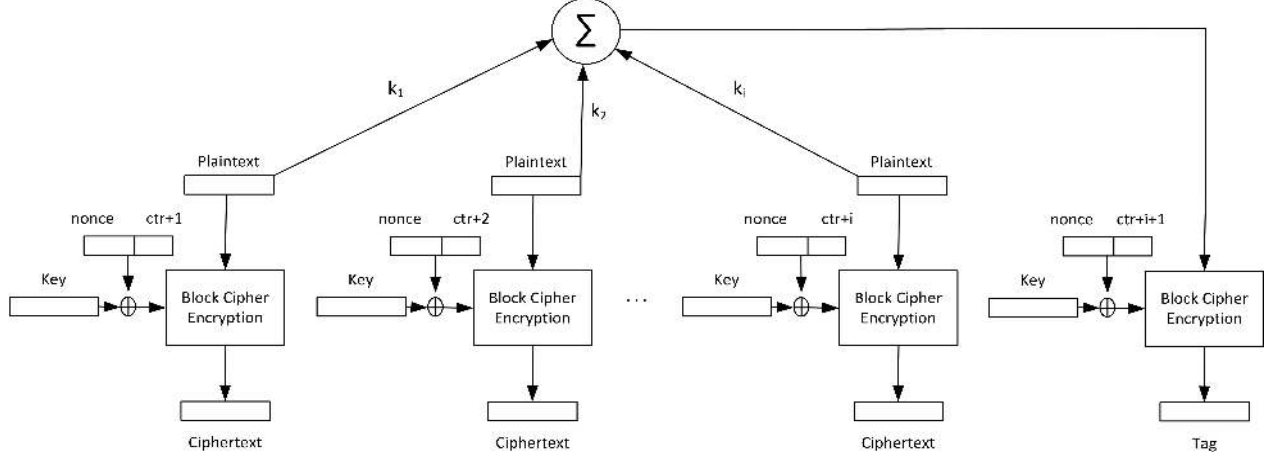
$\sum$

$k_1$

$k_2$

$k_i$

Plaintext

nonce ctr+1

Key

Block Cipher Encryption

Ciphertext

Plaintext

nonce ctr+2

Key

Block Cipher Encryption

Ciphertext

...

Plaintext

nonce ctr+i

Key

Block Cipher Encryption

Ciphertext

nonce ctr+i+1

Key

Block Cipher Encryption

Tag